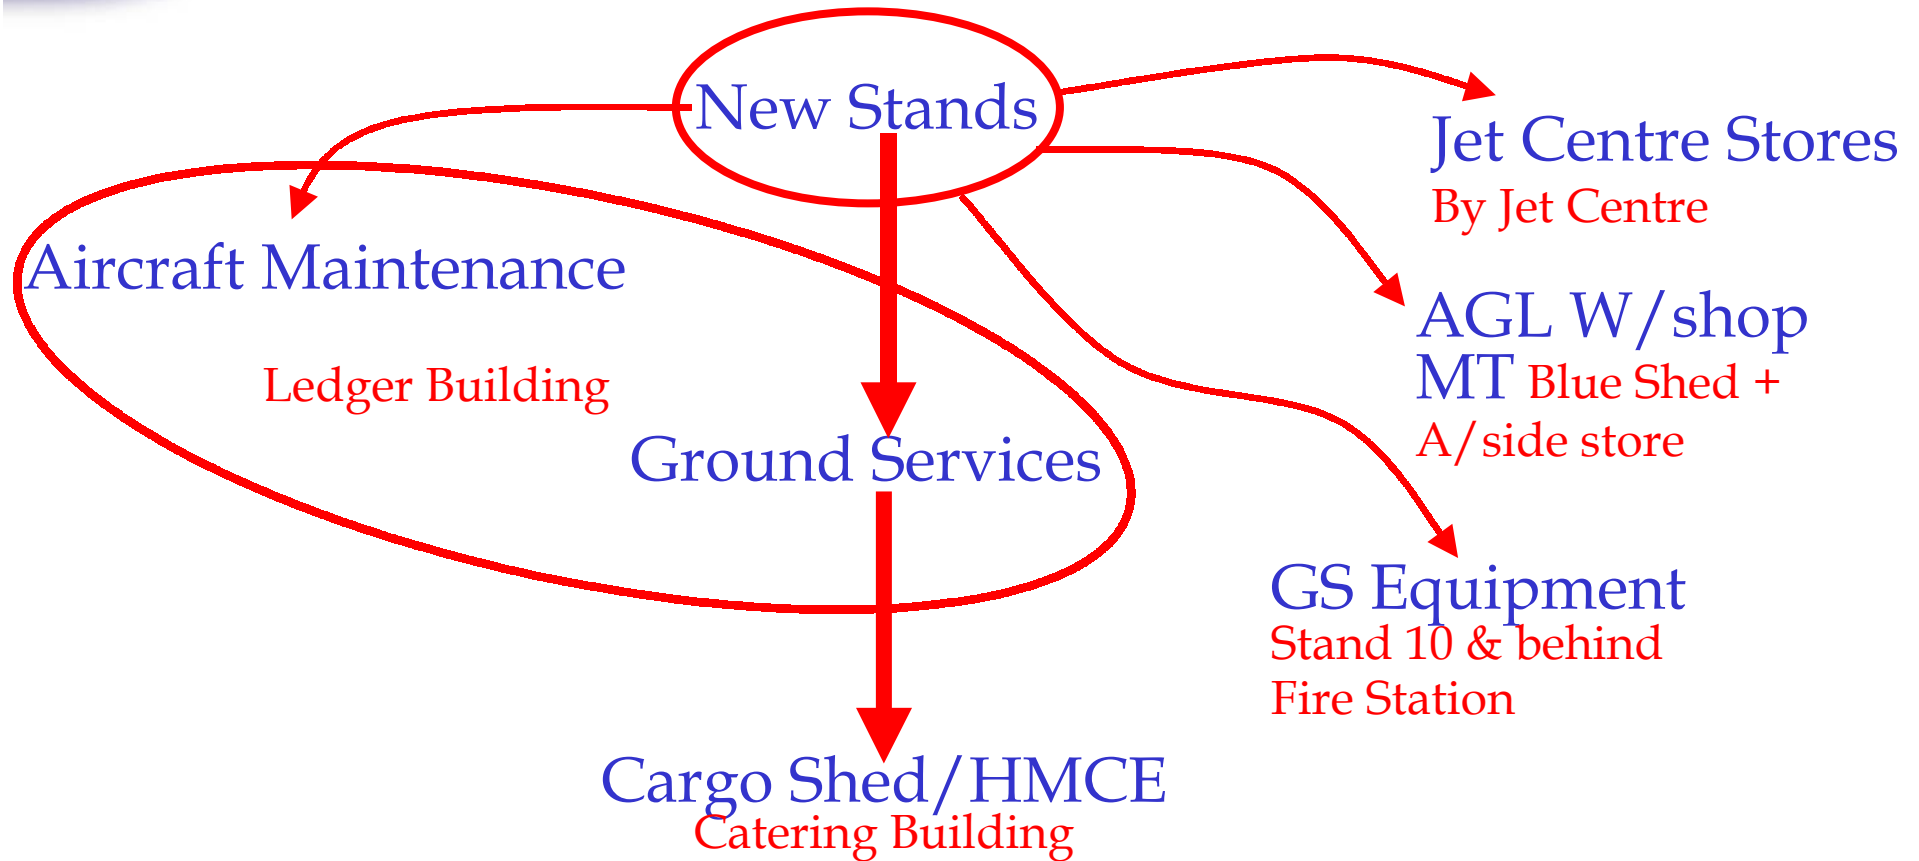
New Stands

Jet Centre Stores
By Jet Centre

Aircraft Maintenance

Ledger Building

AGL W/shop
MT Blue Shed +
A/side store

Ground Services

GS Equipment
Stand 10 & behind
Fire Station

Cargo Shed/HMCE
Catering Building